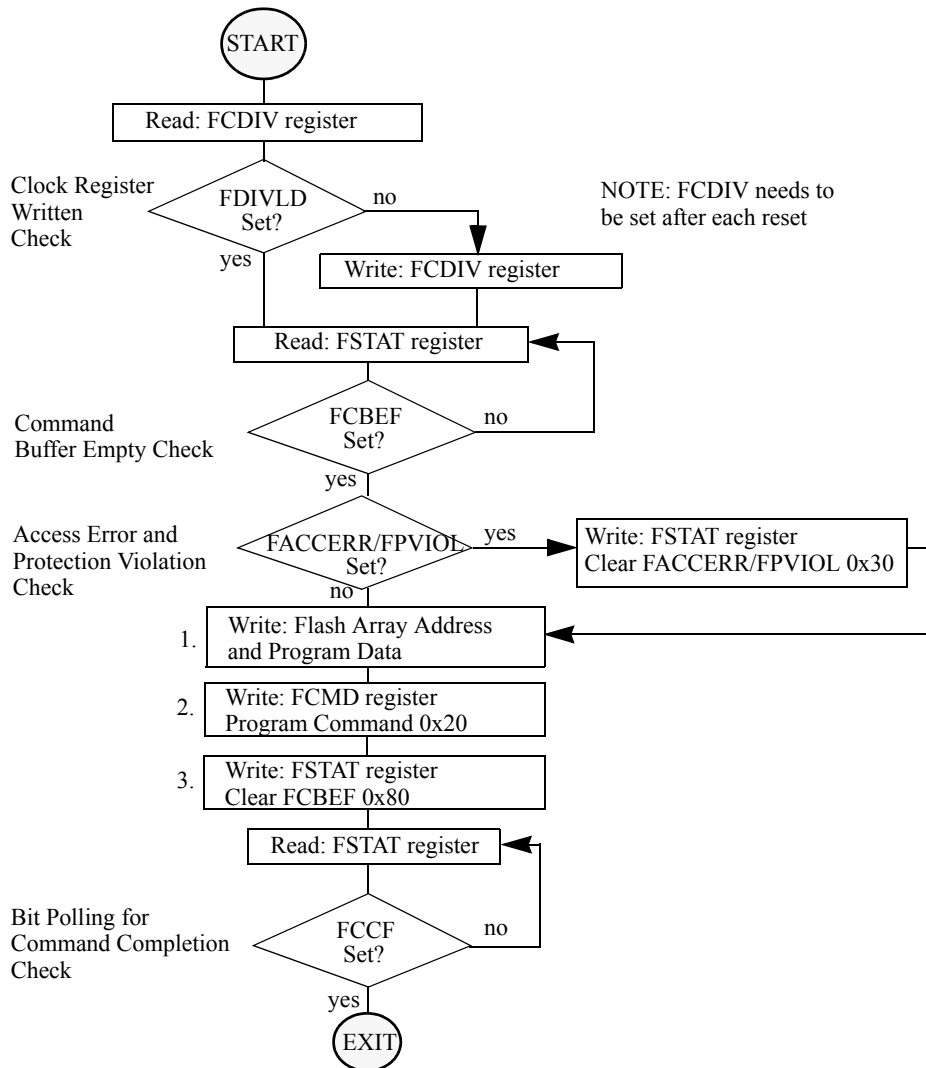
START

Read: FCDIV register

Clock Register Written Check

FDIVLD Set?

no

NOTE: FCDIV needs to be set after each reset

yes

Write: FCDIV register

Read: FSTAT register

Command Buffer Empty Check

FCBEF Set?

no

yes

Access Error and Protection Violation Check

FACCERR/FPVIOL Set?

yes

Write: FSTAT register Clear FACCERR/FPVIOL 0x30

no

1. Write: Flash Array Address and Program Data

2. Write: FCMD register Program Command 0x20

3. Write: FSTAT register Clear FCBEF 0x80

Read: FSTAT register

Bit Polling for Command Completion Check

FCCF Set?

no

yes

EXIT